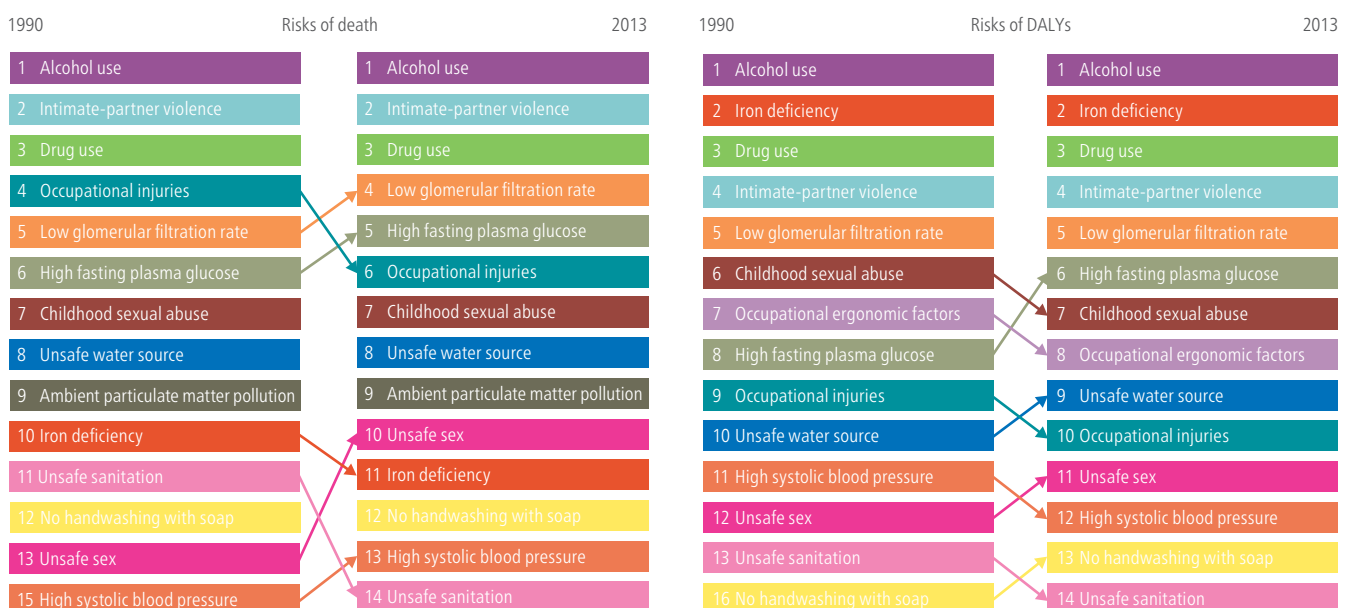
1990

Risks of death

2013

1 Alcohol use
2 Intimate-partner violence
3 Drug use
4 Occupational injuries
5 Low glomerular filtration rate
6 High fasting plasma glucose
7 Childhood sexual abuse
8 Unsafe water source
9 Ambient particulate matter pollution
10 Iron deficiency
11 Unsafe sanitation
12 No handwashing with soap
13 Unsafe sex
15 High systolic blood pressure

1 Alcohol use
2 Intimate-partner violence
3 Drug use
4 Low glomerular filtration rate
5 High fasting plasma glucose
6 Occupational injuries
7 Childhood sexual abuse
8 Unsafe water source
9 Ambient particulate matter pollution
10 Unsafe sex
11 Iron deficiency
12 No handwashing with soap
13 High systolic blood pressure
14 Unsafe sanitation

1990

Risks of DALYs

2013

1 Alcohol use
2 Iron deficiency
3 Drug use
4 Intimate-partner violence
5 Low glomerular filtration rate
6 Childhood sexual abuse
7 Occupational ergonomic factors
8 High fasting plasma glucose
9 Occupational injuries
10 Unsafe water source
11 High systolic blood pressure
12 Unsafe sex
13 Unsafe sanitation
16 No handwashing with soap

1 Alcohol use
2 Iron deficiency
3 Drug use
4 Intimate-partner violence
5 Low glomerular filtration rate
6 High fasting plasma glucose
7 Childhood sexual abuse
8 Occupational ergonomic factors
9 Unsafe water source
10 Occupational injuries
11 Unsafe sex
12 High systolic blood pressure
13 No handwashing with soap
14 Unsafe sanitation